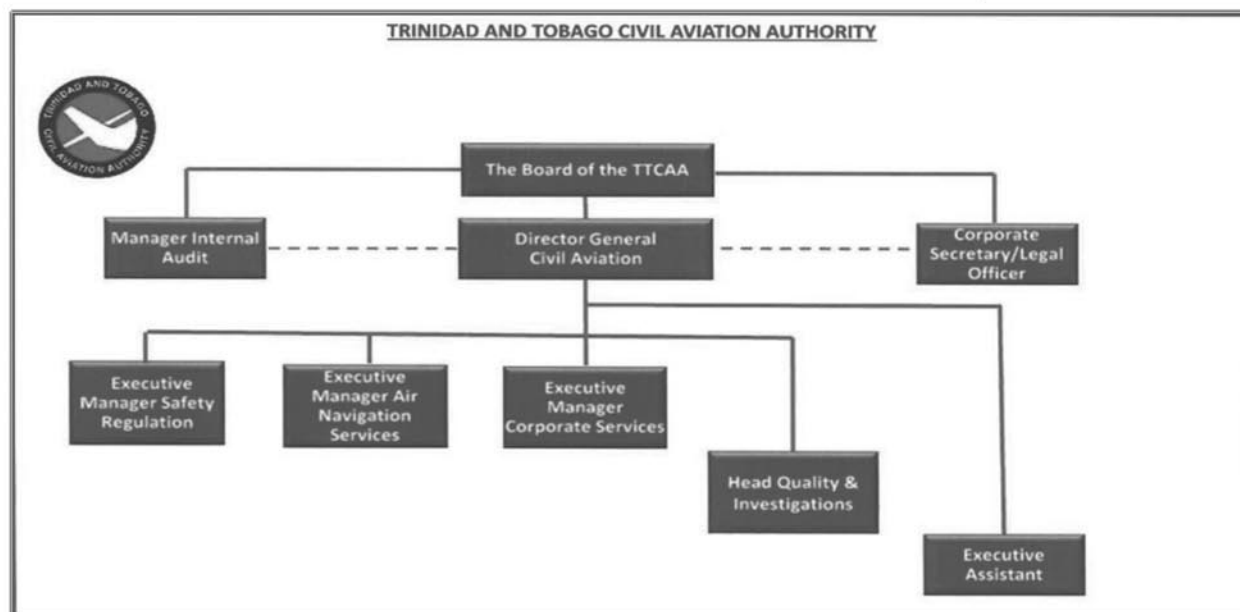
TRINIDAD AND TOBAGO CIVIL AVIATION AUTHORITY

TRINIDAD AND TOBAGO CIVIL AVIATION AUTHORITY

The Board of the TTCAA

Manager Internal Audit

Director General Civil Aviation

Corporate Secretary/Legal Officer

Executive Manager Safety Regulation

Executive Manager Air Navigation Services

Executive Manager Corporate Services

Head Quality & Investigations

Executive Assistant